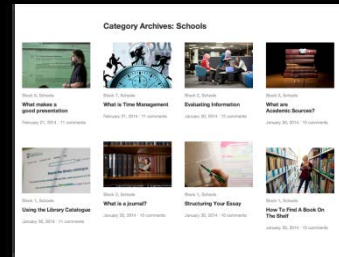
Category Archives: Schools

Block 7, Schools
What makes a good presentation
February 21, 2014 · 11 comments

Block 7, Schools
What is Time Management
February 21, 2014 · 11 comments

Block 2, Schools
Evaluating Information
January 30, 2014 · 11 comments

Block 3, Schools
What are Academic Sources?
January 30, 2014 · 10 comments

Block 1, Schools
Using the Library Catalogue
January 30, 2014 · 11 comments

Block 3, Schools
What is a journal?
January 30, 2014 · 10 comments

Block 1, Schools
Structuring Your Essay
January 30, 2014 · 10 comments

Block 1, Schools
How To Find A Book On The Shelf
January 30, 2014 · 10 comments